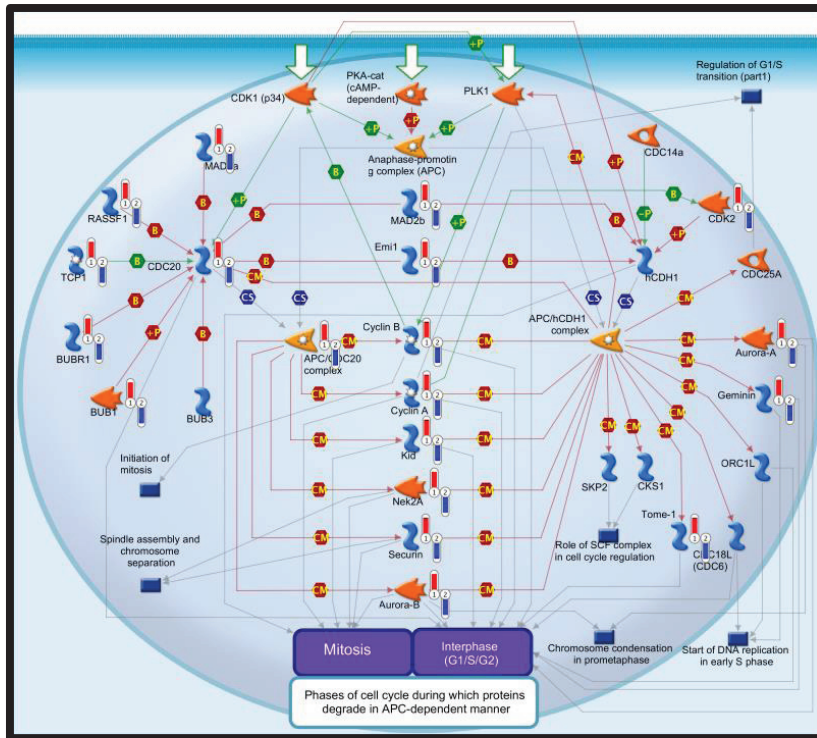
+P

PKA-cat (cAMP-dependent)

CDK1 (p34)

PLK1

Regulation of G1/S transition (part1)

+P

+P

+P

+P

CM

MAD2a

CDC14a

Anaphase-promoting complex (APC)

+P

B

CM

B

B

-P

CDK2

RASSF1

B

MAD2b

+P

+P

B

TCP1

B

CDC20

B

Emi1

B

CM

hCDH1

CDC25A

CS

CS

CS

CS

B

+P

CM

BUBR1

APC/hCDH1 complex

B

Cyclin B

CM

CM

CM

Aurora-A

APC/CDC20 complex

CM

CM

Geminin

BUB1

BUB3

CM

CM

Cyclin A

CM

CM

CM

CM

CM

CM

Kid

ORC1L

Initiation of mitosis

CM

CM

SKP2

CKS1

Nek2A

CM

Tome-1

Spindle assembly and chromosome separation

CM

CM

Role of SCF complex in cell cycle regulation

CDC18L (CDC6)

Securin

CM

CM

Aurora-B

Mitosis

Interphase (G1/S/G2)

Chromosome condensation in prometaphase

Start of DNA replication in early S phase

Phases of cell cycle during which proteins degrade in APC-dependent manner